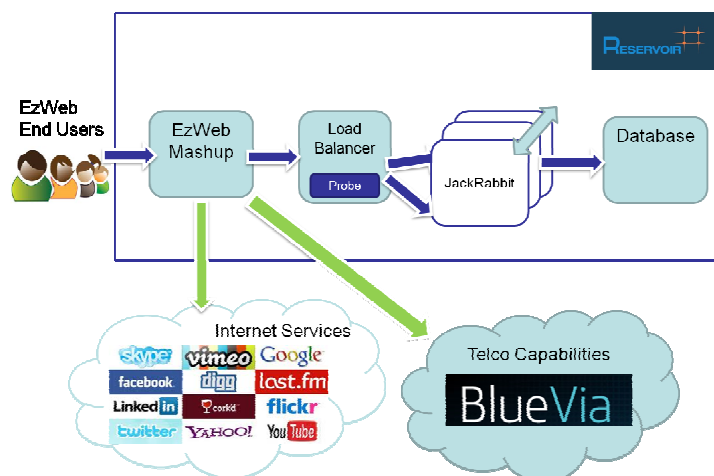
RESERVOIR

EzWeb End Users

EzWeb Mashup

Load Balancer

Probe

JackRabbit

Database

Internet Services

skype vimeo Google

facebook digg last.fm

LinkedIn corkd flickr

twitter YAHOO! YouTube

Telco Capabilities

BlueVia